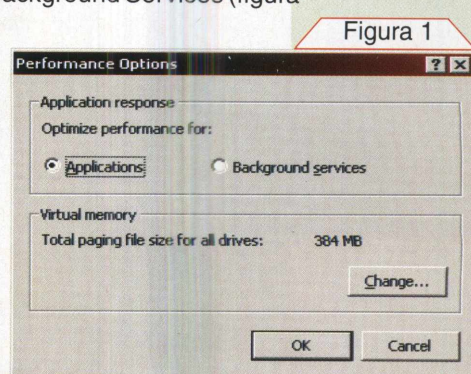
ackground Services (figura

Figura 1

Performance Options

? X

Application response

Optimize performance for:

Applications

Background services

Virtual memory

Total paging file size for all drives: 384 MB

Change...

OK

Cancel